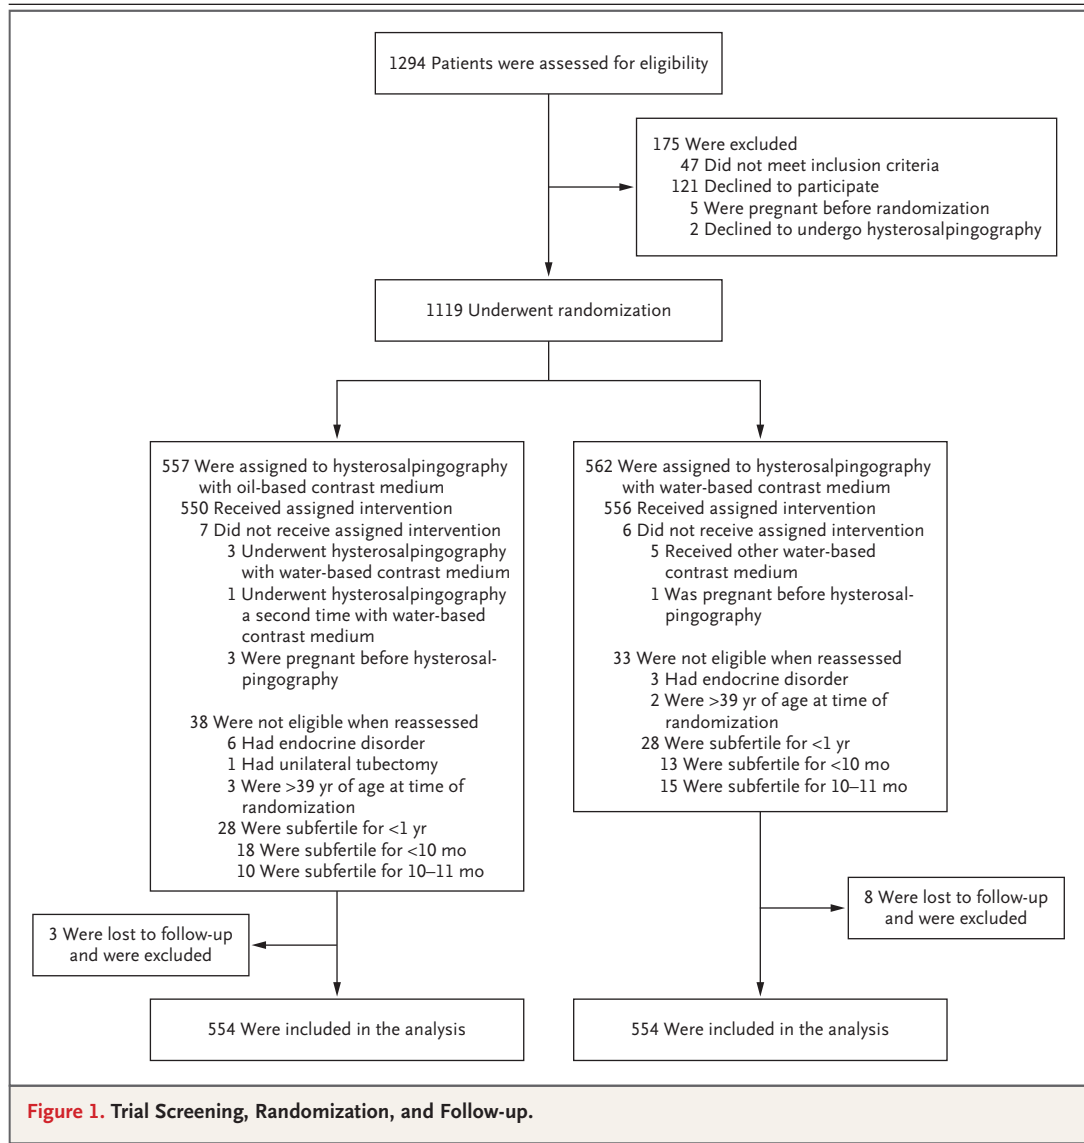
1294 Patients were assessed for eligibility

175 Were excluded
47 Did not meet inclusion criteria
121 Declined to participate
5 Were pregnant before randomization
2 Declined to undergo hysterosalpingography

1119 Underwent randomization

557 Were assigned to hysterosalpingography with oil-based contrast medium
550 Received assigned intervention
7 Did not receive assigned intervention
3 Underwent hysterosalpingography with water-based contrast medium
1 Underwent hysterosalpingography a second time with water-based contrast medium
3 Were pregnant before hysterosalpingography

38 Were not eligible when reassessed
6 Had endocrine disorder
1 Had unilateral tubectomy
3 Were >39 yr of age at time of randomization
28 Were subfertile for <1 yr
18 Were subfertile for <10 mo
10 Were subfertile for 10–11 mo

562 Were assigned to hysterosalpingography with water-based contrast medium
556 Received assigned intervention
6 Did not receive assigned intervention
5 Received other water-based contrast medium
1 Was pregnant before hysterosalpingography

33 Were not eligible when reassessed
3 Had endocrine disorder
2 Were >39 yr of age at time of randomization
28 Were subfertile for <1 yr
13 Were subfertile for <10 mo
15 Were subfertile for 10–11 mo

3 Were lost to follow-up and were excluded

8 Were lost to follow-up and were excluded

554 Were included in the analysis

554 Were included in the analysis

Figure 1. Trial Screening, Randomization, and Follow-up.